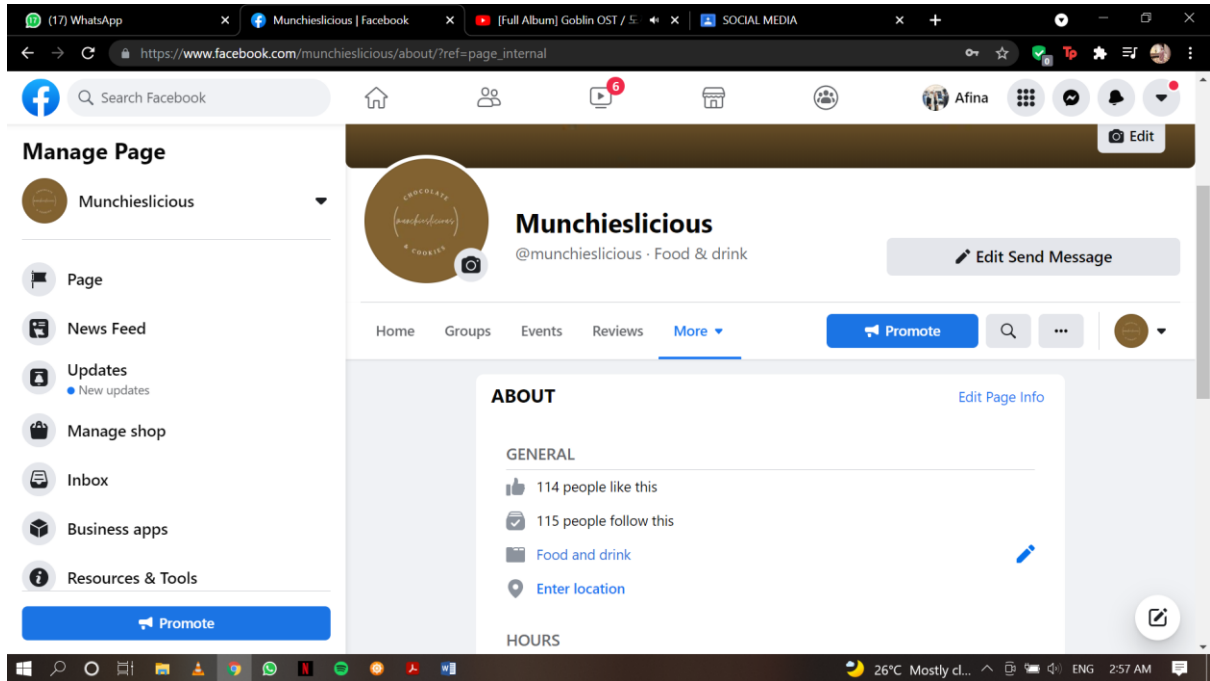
(17) WhatsApp
Munchieslicious | Facebook
[Full Album] Goblin OST / 도
SOCIAL MEDIA

https://www.facebook.com/munchieslicious/about/?ref=page_internal

Search Facebook
6
Afina

Manage Page
Munchieslicious
Page
News Feed
Updates
New updates
Manage shop
Inbox
Business apps
Resources & Tools
Promote

Edit
chocolate
munchieslicious
& cookies
Munchieslicious
@munchieslicious · Food & drink
Edit Send Message

Home
Groups
Events
Reviews
More
Promote

ABOUT
Edit Page Info
GENERAL
114 people like this
115 people follow this
Food and drink
Enter location
HOURS

26°C Mostly cl...
ENG
2:57 AM